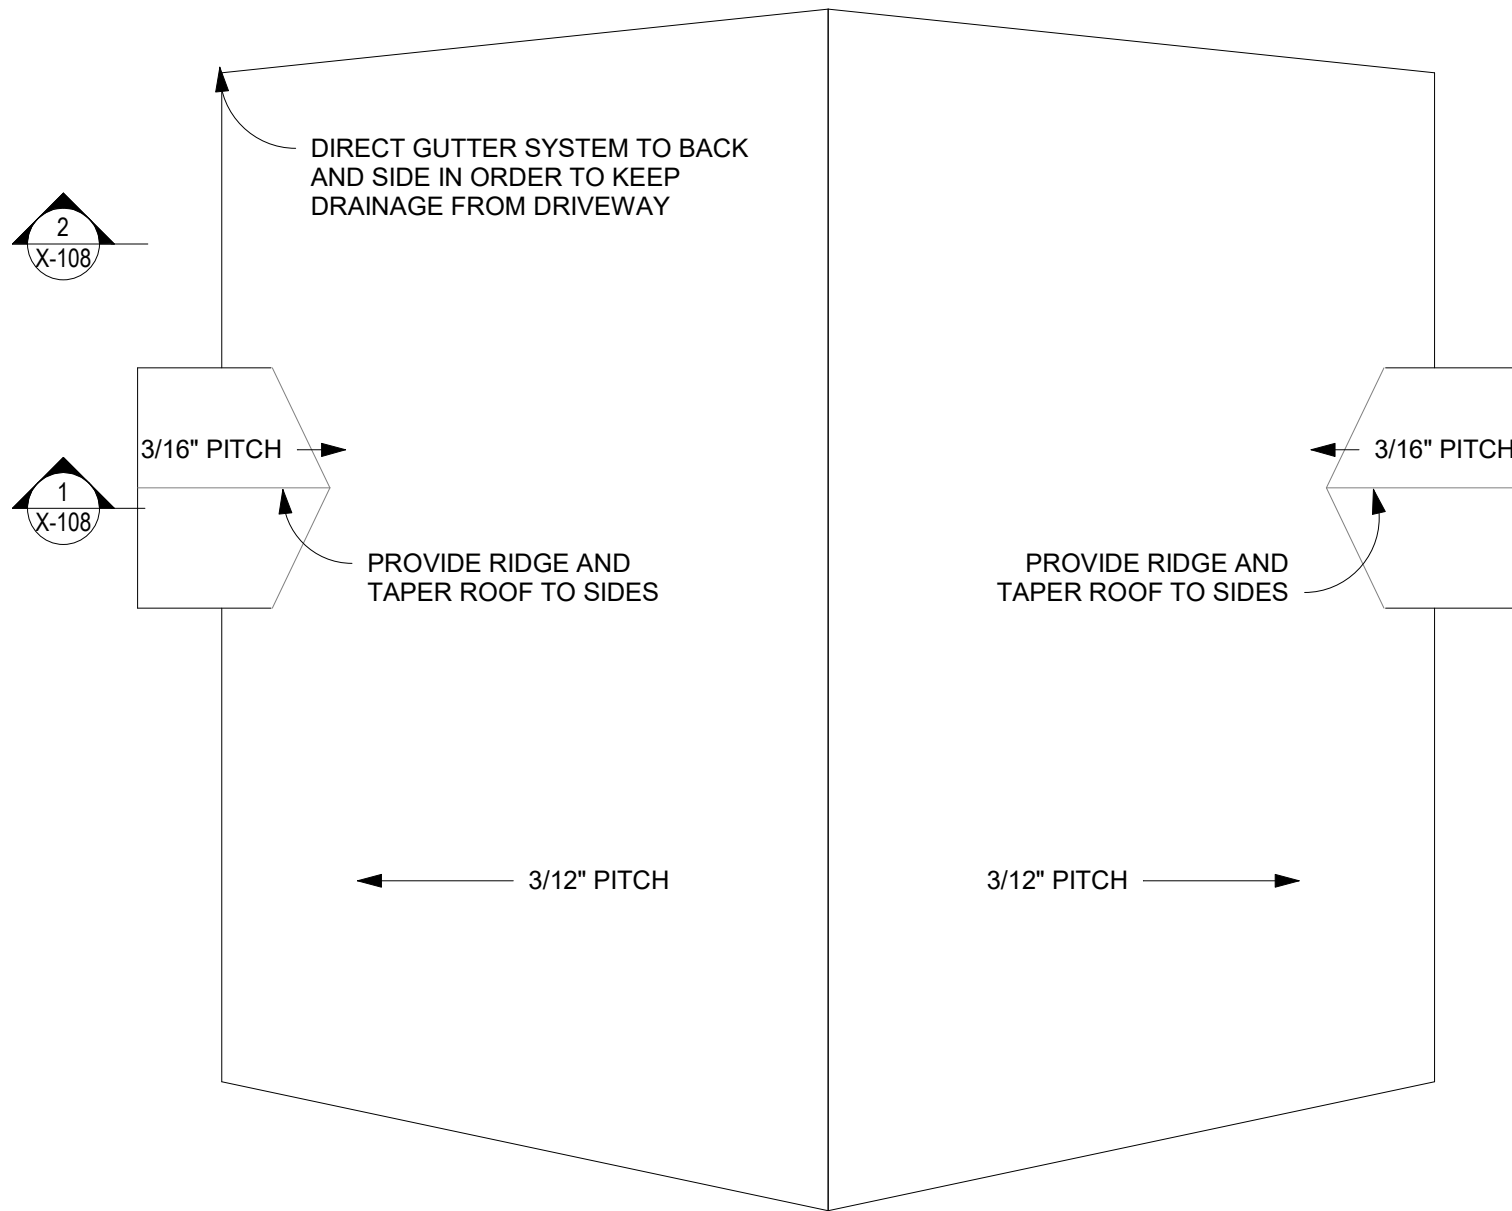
DIRECT GUTTER SYSTEM TO BACK AND SIDE IN ORDER TO KEEP DRAINAGE FROM DRIVEWAY

2
X-108

3/16" PITCH

3/16" PITCH

1
X-108

PROVIDE RIDGE AND TAPER ROOF TO SIDES

PROVIDE RIDGE AND TAPER ROOF TO SIDES

3/12" PITCH

3/12" PITCH